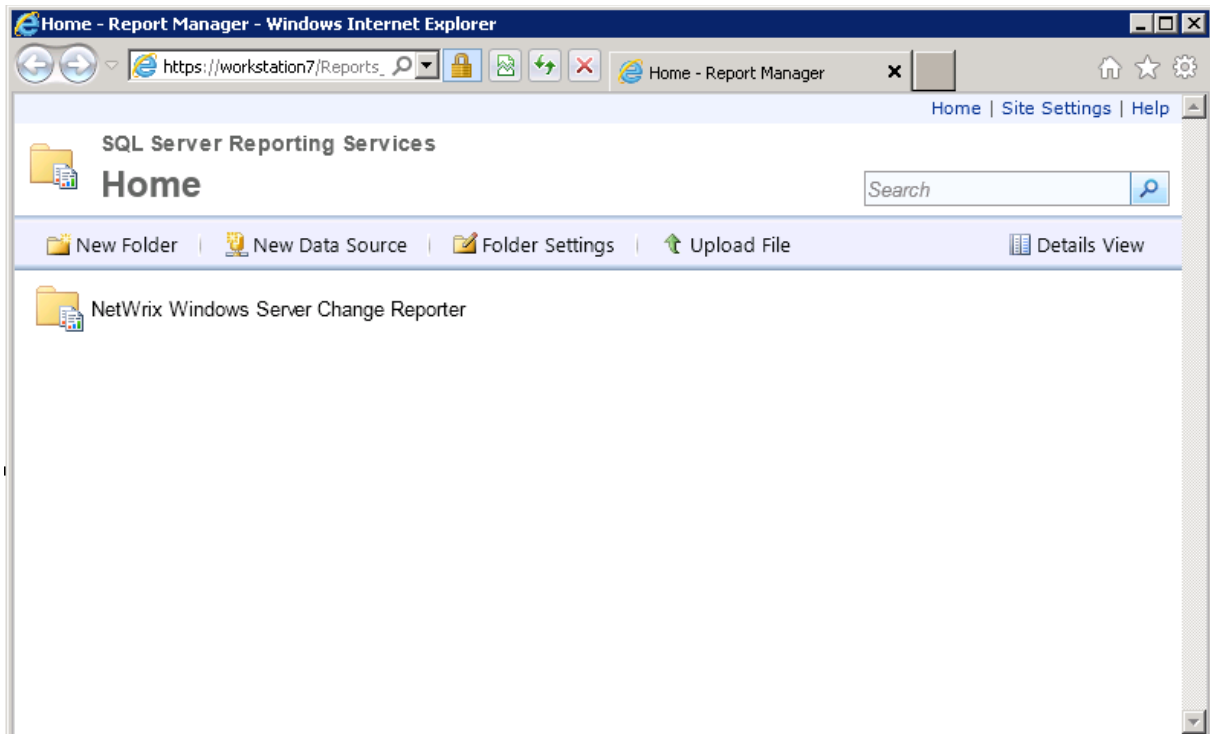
Home - Report Manager - Windows Internet Explorer

https://workstation7/Reports_

Home - Report Manager

Home | Site Settings | Help

SQL Server Reporting Services

Home

Search

New Folder | New Data Source | Folder Settings | Upload File

Details View

NetWrix Windows Server Change Reporter